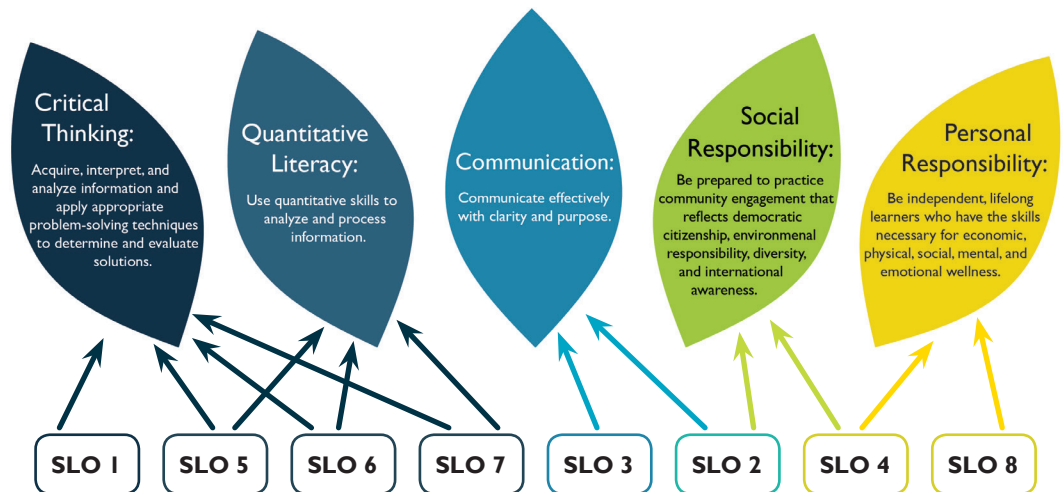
Critical Thinking:

Acquire, interpret, and analyze information and apply appropriate problem-solving techniques to determine and evaluate solutions.

Quantitative Literacy:

Use quantitative skills to analyze and process information.

Communication:

Communicate effectively with clarity and purpose.

Social Responsibility:

Be prepared to practice community engagement that reflects democratic citizenship, environmental responsibility, diversity, and international awareness.

Personal Responsibility:

Be independent, lifelong learners who have the skills necessary for economic, physical, social, mental, and emotional wellness.

SLO 1

SLO 5

SLO 6

SLO 7

SLO 3

SLO 2

SLO 4

SLO 8